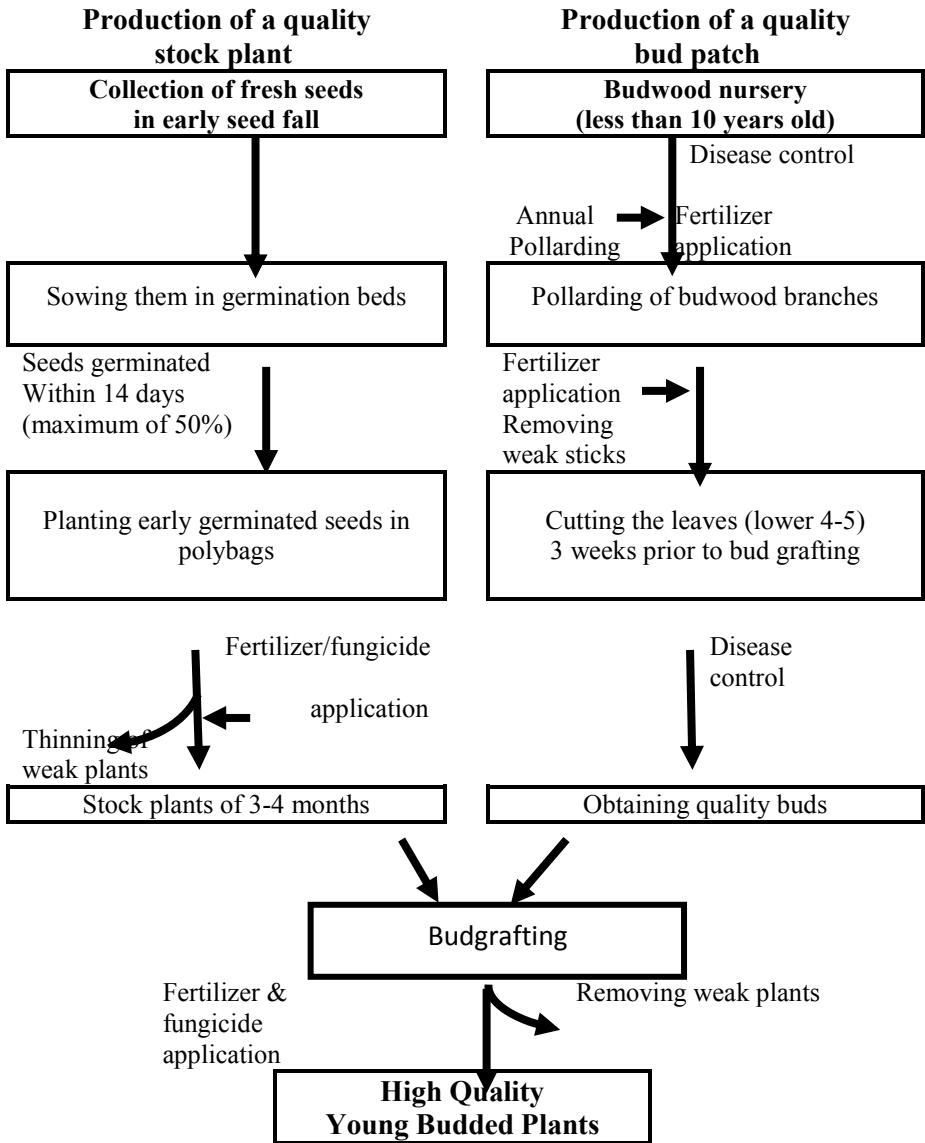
**Production of a quality stock plant**

Collection of fresh seeds in early seed fall

Sowing them in germination beds

Seeds germinated Within 14 days (maximum of 50%)

Planting early germinated seeds in polybags

Fertilizer/fungicide application

Thinning of weak plants

Stock plants of 3-4 months

**Production of a quality bud patch**

Budwood nursery (less than 10 years old)

Disease control

Annual Pollarding

Fertilizer application

Pollarding of budwood branches

Fertilizer application

Removing weak sticks

Cutting the leaves (lower 4-5) 3 weeks prior to bud grafting

Disease control

Obtaining quality buds

Budgrafting

Fertilizer & fungicide application

Removing weak plants

**High Quality Young Budded Plants**